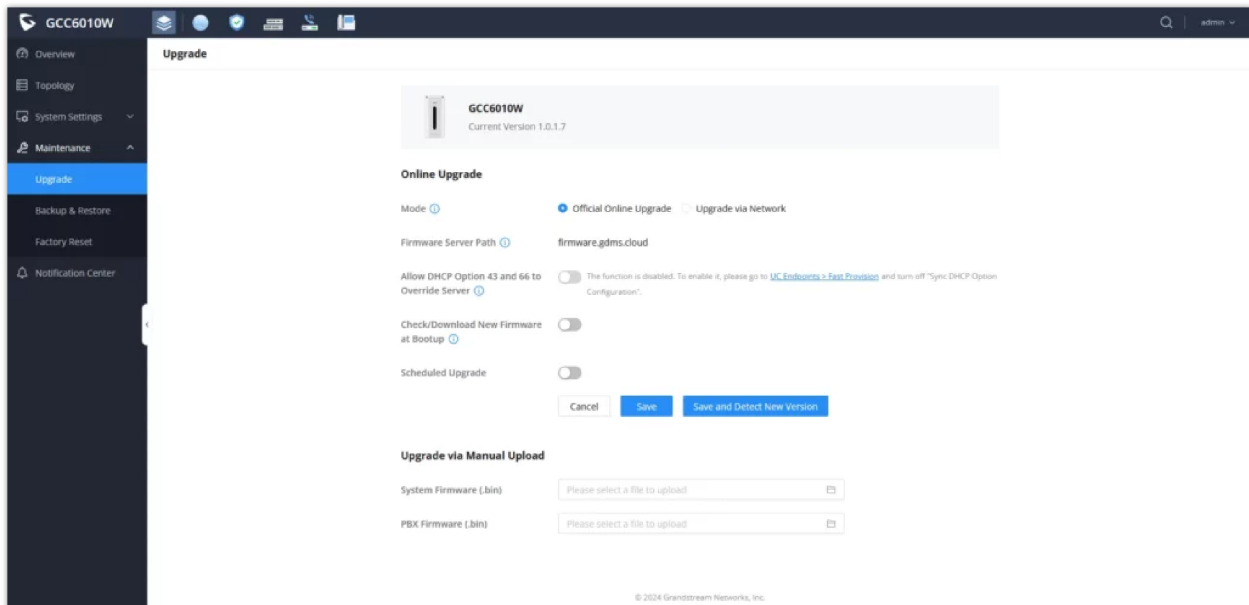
GCC6010W

admin

Overview
Topology
System Settings
Maintenance
Upgrade
Backup & Restore
Factory Reset
Notification Center

Upgrade

GCC6010W
Current Version 1.0.1.7

Online Upgrade

Mode
Official Online Upgrade
Upgrade via Network

Firmware Server Path
firmware.gdms.cloud

Allow DHCP Option 43 and 66 to Override Server
The function is disabled. To enable it, please go to UC Endpoints > Fast Provision and turn off "Sync DHCP Option Configuration".

Check/Download New Firmware at Bootup

Scheduled Upgrade

Cancel
Save
Save and Detect New Version

Upgrade via Manual Upload

System Firmware (.bin)
Please select a file to upload

PBX Firmware (.bin)
Please select a file to upload

© 2024 Grandstream Networks, Inc.